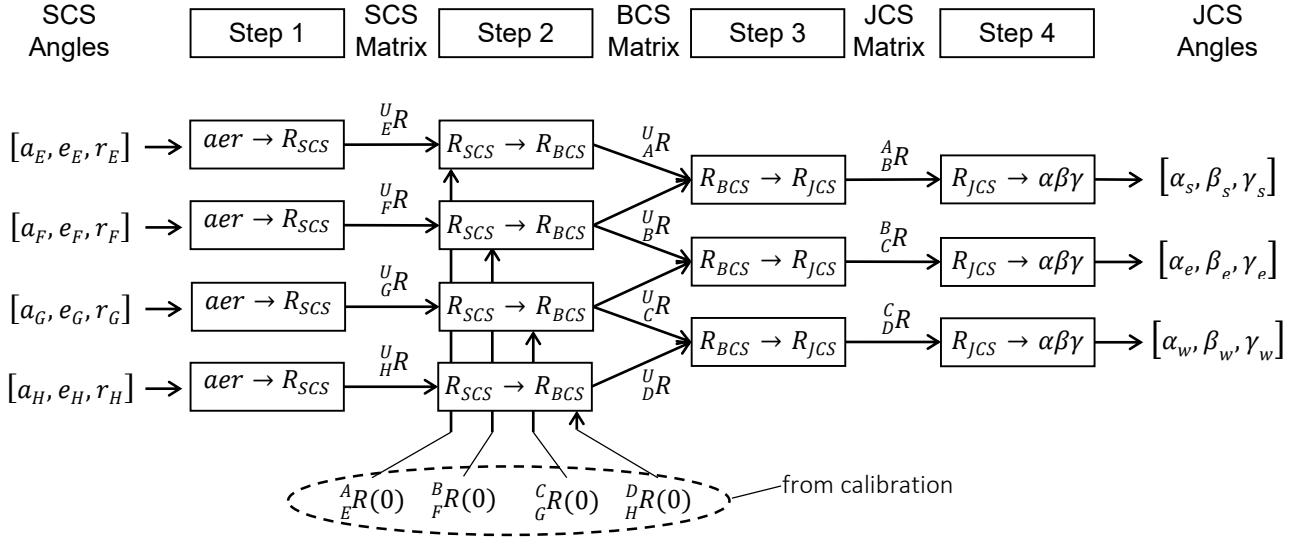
SCS Angles

Step 1

SCS Matrix

Step 2

BCS Matrix

Step 3

JCS Matrix

Step 4

JCS Angles

$[a_E, e_E, r_E]$

$aer \rightarrow R_{SCS}$

${}^U_E R$

$R_{SCS} \rightarrow R_{BCS}$

${}^U_A R$

$R_{BCS} \rightarrow R_{JCS}$

${}^A_B R$

$R_{JCS} \rightarrow \alpha\beta\gamma$

$[\alpha_s, \beta_s, \gamma_s]$

$[a_F, e_F, r_F]$

$aer \rightarrow R_{SCS}$

${}^U_F R$

$R_{SCS} \rightarrow R_{BCS}$

${}^U_B R$

$R_{BCS} \rightarrow R_{JCS}$

${}^B_C R$

$R_{JCS} \rightarrow \alpha\beta\gamma$

$[\alpha_e, \beta_e, \gamma_e]$

$[a_G, e_G, r_G]$

$aer \rightarrow R_{SCS}$

${}^U_G R$

$R_{SCS} \rightarrow R_{BCS}$

${}^U_C R$

$R_{BCS} \rightarrow R_{JCS}$

${}^C_D R$

$R_{JCS} \rightarrow \alpha\beta\gamma$

$[\alpha_w, \beta_w, \gamma_w]$

$[a_H, e_H, r_H]$

$aer \rightarrow R_{SCS}$

${}^U_H R$

$R_{SCS} \rightarrow R_{BCS}$

${}^U_D R$

${}^A_E R(0)$ ${}^B_F R(0)$ ${}^C_G R(0)$ ${}^D_H R(0)$

from calibration